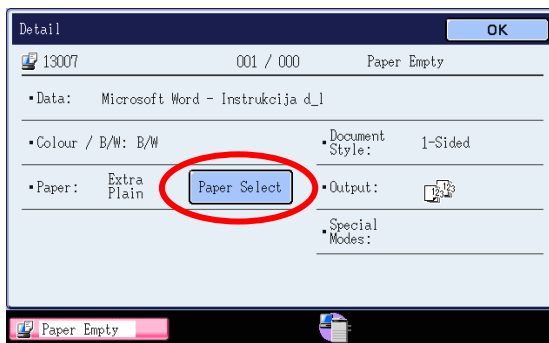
Detail

OK

13007

001 / 000

Paper Empty

•Data: Microsoft Word - Instrukcija d_1

•Colour / B/W: B/W

•Document Style: 1-Sided

•Paper: Extra Plain

Paper Select

•Output:

•Special Modes:

Paper Empty